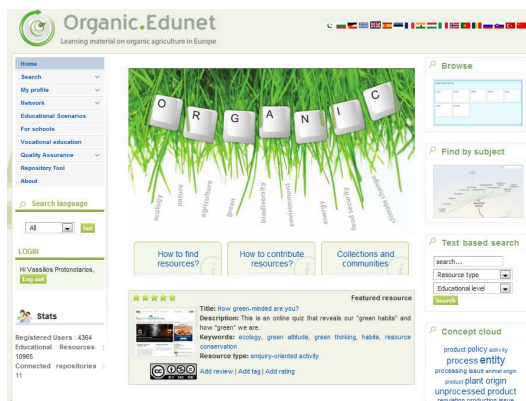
Organic.Edunet
Learning material on organic agriculture in Europe

Home
Search
My profile
Network
Educational Scenarios
For schools
Vocational education
Quality Assurance
Repository Tool
About

Search language
All
Set

LOGIN
Hi Vassilios Protonotarios,
Log out

Stats
Registered Users : 4364
Educational Resources : 10965
Connected repositories : 11

O R G A N I C
ecology nature agriculture green biodiversity environment energy food security climate change

How to find resources?
How to contribute resources?
Collections and communities

Featured resource
Title: How green-minded are you?
Description: This is an online quiz that reveals our "green habits" and how "green" we are.
Keywords: ecology, green attitude, green thinking, habits, resource conservation
Resource type: enquiry-oriented activity
Add review | Add tag | Add rating

Browse

Find by subject

Text based search
search...
Resource type
Educational level
Search

Concept cloud
product policy activity
process entity
processing issue animal origin
product plant origin
unprocessed product
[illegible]